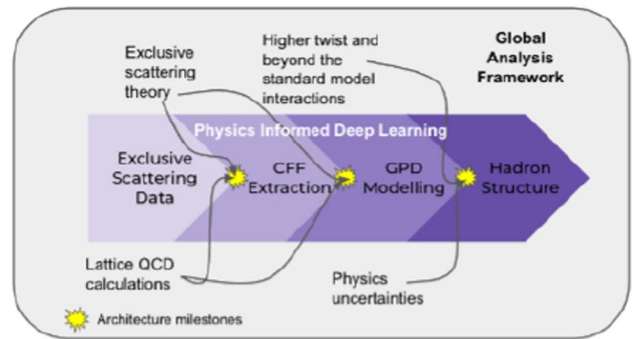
Exclusive scattering theory

Higher twist and beyond the standard model interactions

Global Analysis Framework

Physics Informed Deep Learning

Exclusive Scattering Data

CFF Extraction

GPD Modelling

Hadron Structure

Lattice QCD calculations

Physics uncertainties

Architecture milestones